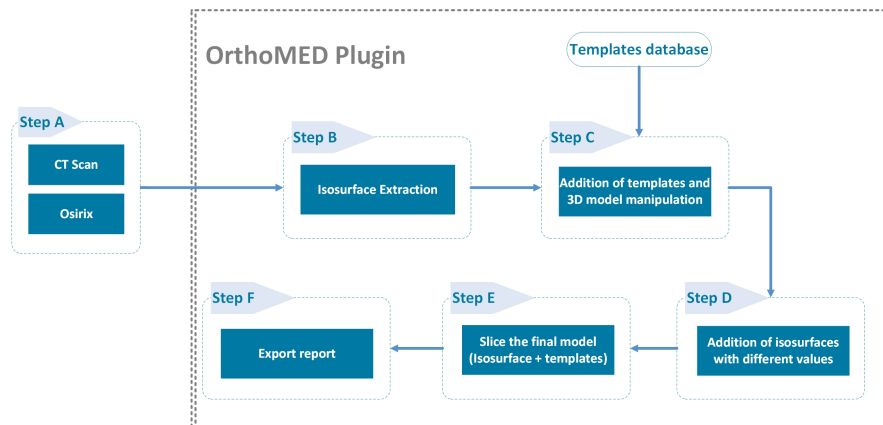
OrthoMED Plugin

Templates database

Step A

CT Scan

Osirix

Step B

Isosurface Extraction

Step C

Addition of templates and 3D model manipulation

Step D

Addition of isosurfaces with different values

Step E

Slice the final model (Isosurface + templates)

Step F

Export report